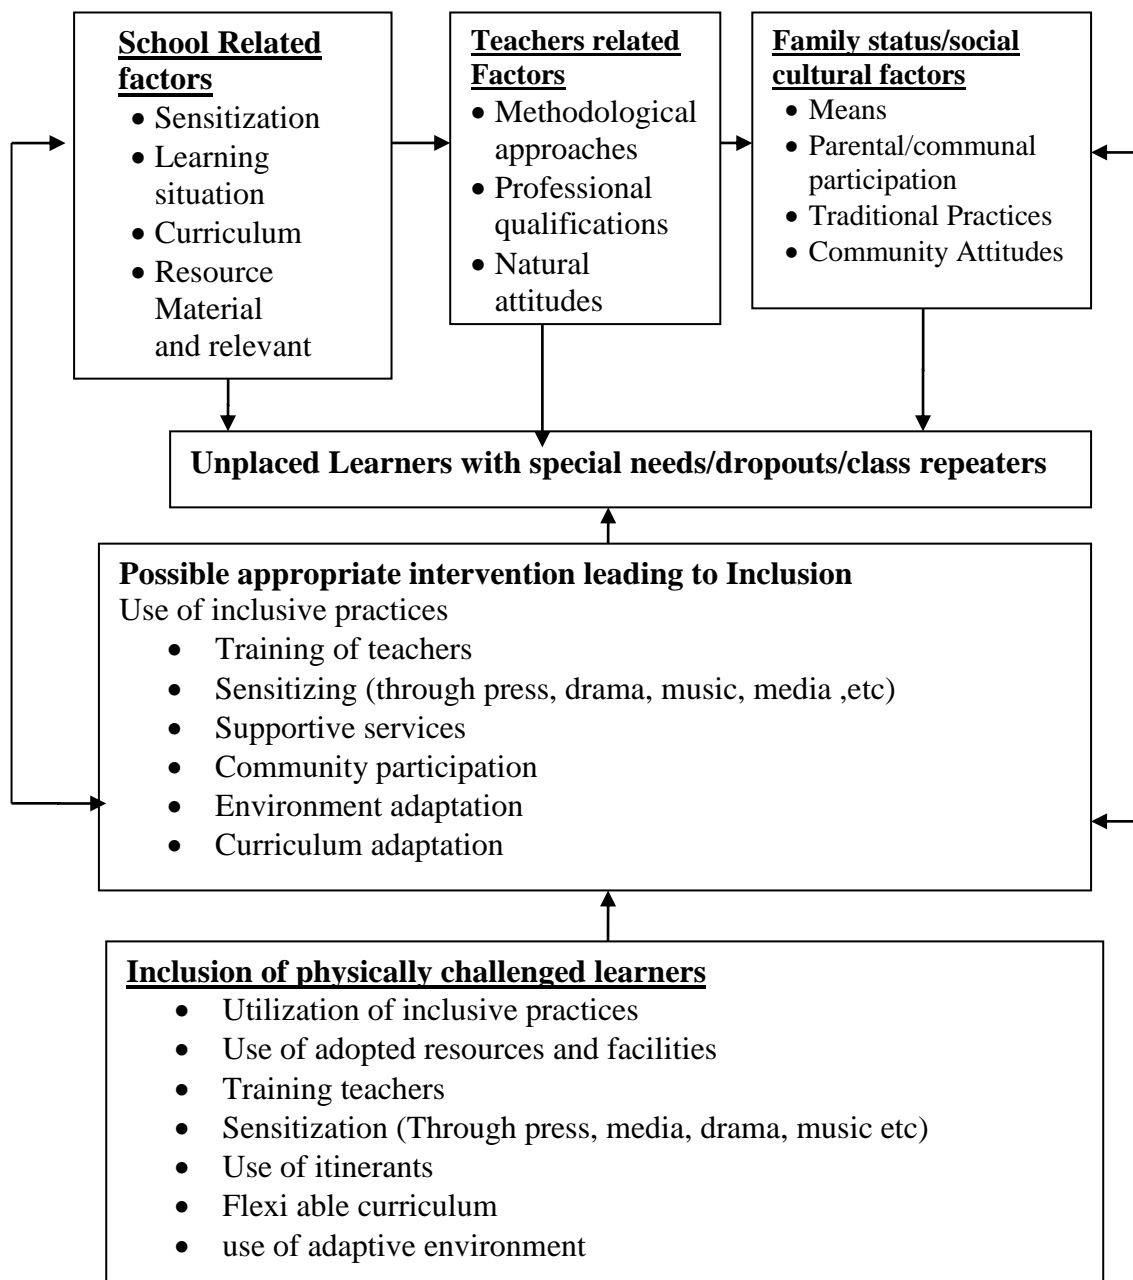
**School Related factors**
- Sensitization
- Learning situation
- Curriculum
- Resource Material and relevant

**Teachers related Factors**
- Methodological approaches
- Professional qualifications
- Natural attitudes

**Family status/social cultural factors**
- Means
- Parental/communal participation
- Traditional Practices
- Community Attitudes

**Unplaced Learners with special needs/dropouts/class repeaters**

**Possible appropriate intervention leading to Inclusion**
Use of inclusive practices
- Training of teachers
- Sensitizing (through press, drama, music, media ,etc)
- Supportive services
- Community participation
- Environment adaptation
- Curriculum adaptation

**Inclusion of physically challenged learners**
- Utilization of inclusive practices
- Use of adopted resources and facilities
- Training teachers
- Sensitization (Through press, media, drama, music etc)
- Use of itinerants
- Flexi able curriculum
- use of adaptive environment